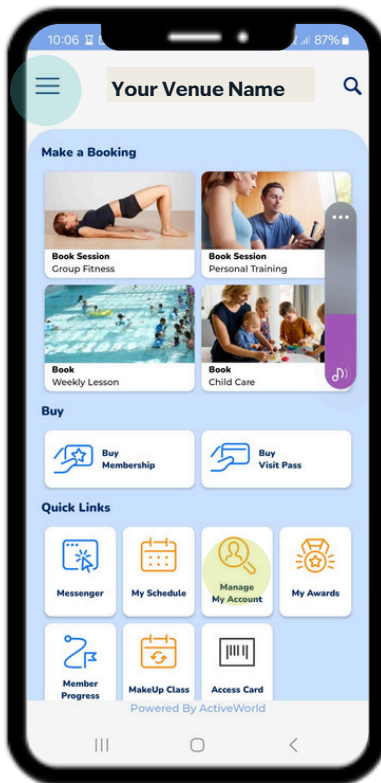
10:06 87%

Your Venue Name

Make a Booking

Book Session
Group Fitness

Book Session
Personal Training

Book
Weekly Lesson

Book
Child Care

Buy

Buy
Membership

Buy
Visit Pass

Quick Links

Messenger

My Schedule

Manage
My Account

My Awards

Member
Progress

MakeUp Class

Access Card

Powered By ActiveWorld